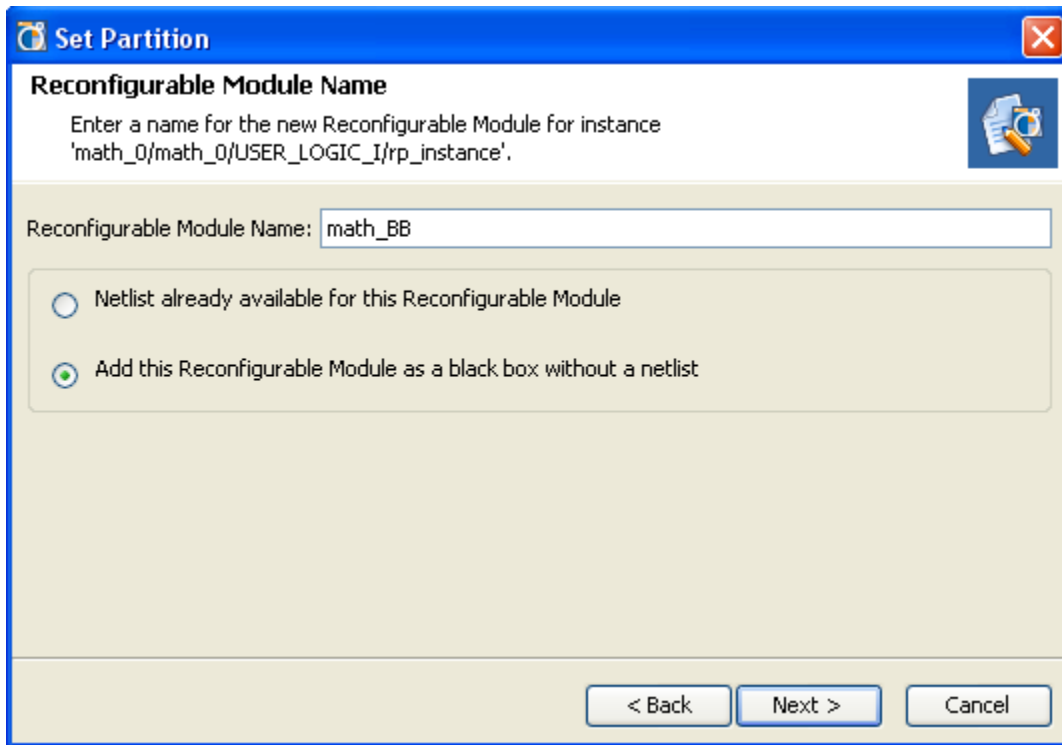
Set Partition

Reconfigurable Module Name

Enter a name for the new Reconfigurable Module for instance 'math_0/math_0/USER_LOGIC_I/rp_instance'.

Reconfigurable Module Name: math_BB

Netlist already available for this Reconfigurable Module

Add this Reconfigurable Module as a black box without a netlist

< Back
Next >
Cancel